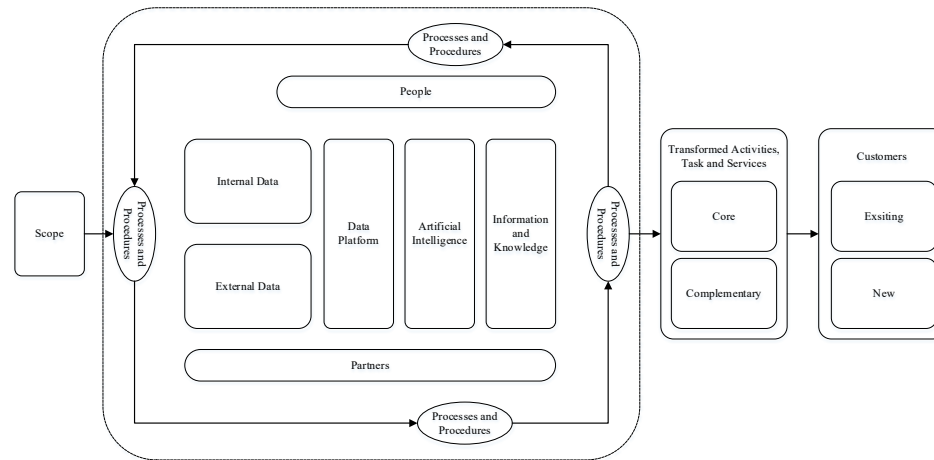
Processes and Procedures

People

Scope

Processes and Procedures

Internal Data

External Data

Data Platform

Artificial Intelligence

Information and Knowledge

Processes and Procedures

Partners

Processes and Procedures

Transformed Activities, Task and Services

Core

Complementary

Customers

Exsiting

New